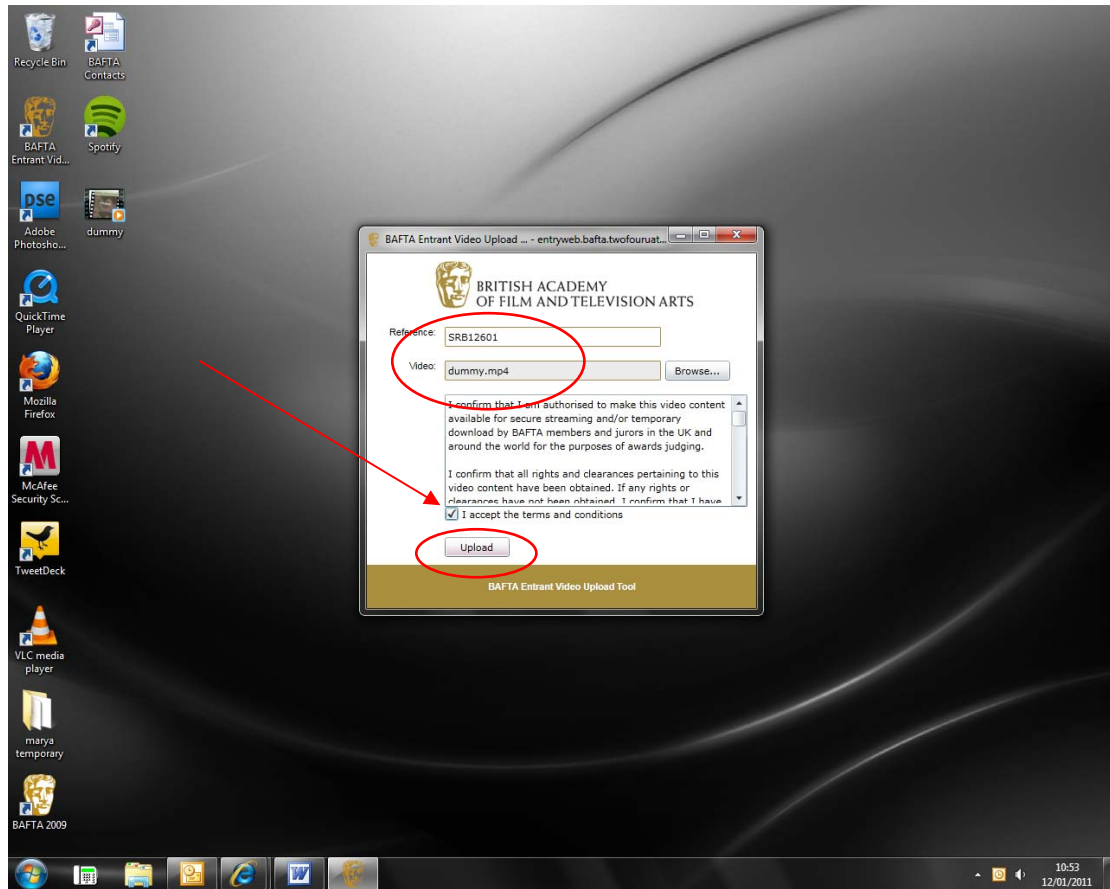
Recycle Bin

BAFTA Contacts

BAFTA Entrant Vid...

Spotify

Adobe Photosho...

dummy

QuickTime Player

Mozilla Firefox

McAfee Security Sc...

TweetDeck

VLC media player

marya temporary

BAFTA 2009

BAFTA Entrant Video Upload ... - entryweb.bafta.twofouruat...

BRITISH ACADEMY OF FILM AND TELEVISION ARTS

Reference: SRB12601

Video: dummy.mp4

Browse...

I confirm that I am authorised to make this video content available for secure streaming and/or temporary download by BAFTA members and jurors in the UK and around the world for the purposes of awards judging.

I confirm that all rights and clearances pertaining to this video content have been obtained. If any rights or clearances have not been obtained, I confirm that I have

I accept the terms and conditions

Upload

BAFTA Entrant Video Upload Tool

10:53
12/01/2011